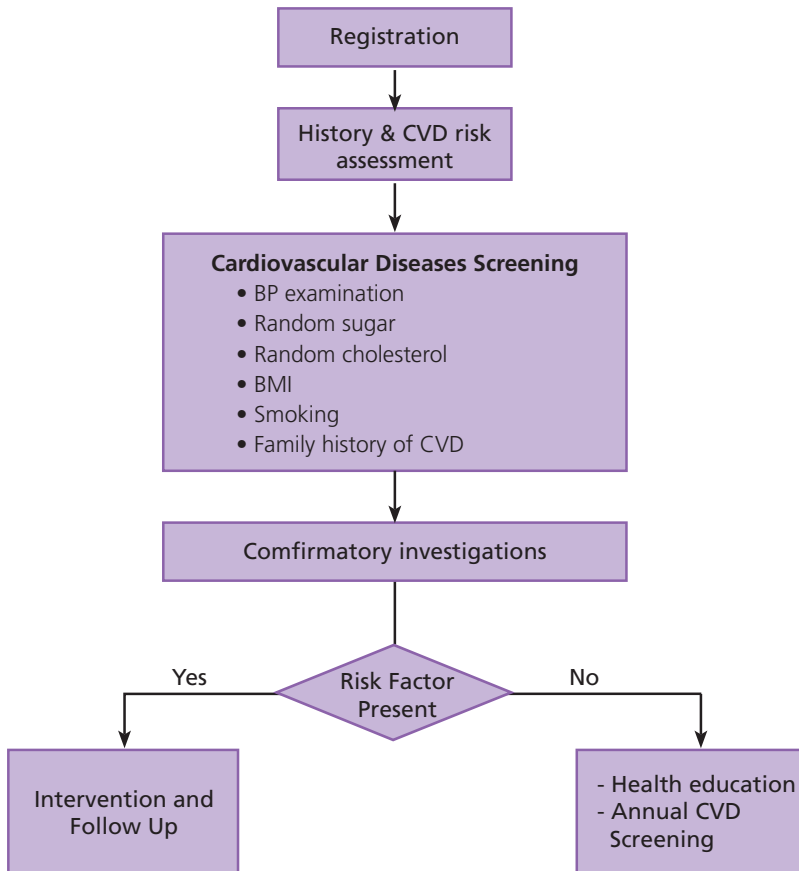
Registration

History & CVD risk assessment

**Cardiovascular Diseases Screening**
• BP examination
• Random sugar
• Random cholesterol
• BMI
• Smoking
• Family history of CVD

Comfirmatory investigations

Risk Factor Present

Yes

No

Intervention and Follow Up

- Health education
- Annual CVD Screening